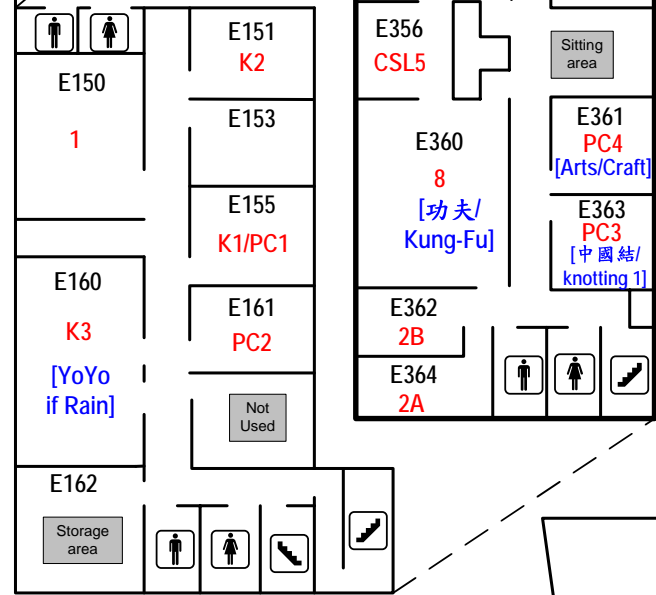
E150

1

E151
K2

E153

E155
K1/PC1

E160

K3

[YoYo if Rain]

E161
PC2

Not Used

E162

Storage area

E356
CSL5

Sitting area

E360
8
[功夫/ Kung-Fu]

E361
PC4
[Arts/Craft]

E363
PC3
[中國結/ knotting 1]

E362
2B

E364
2A